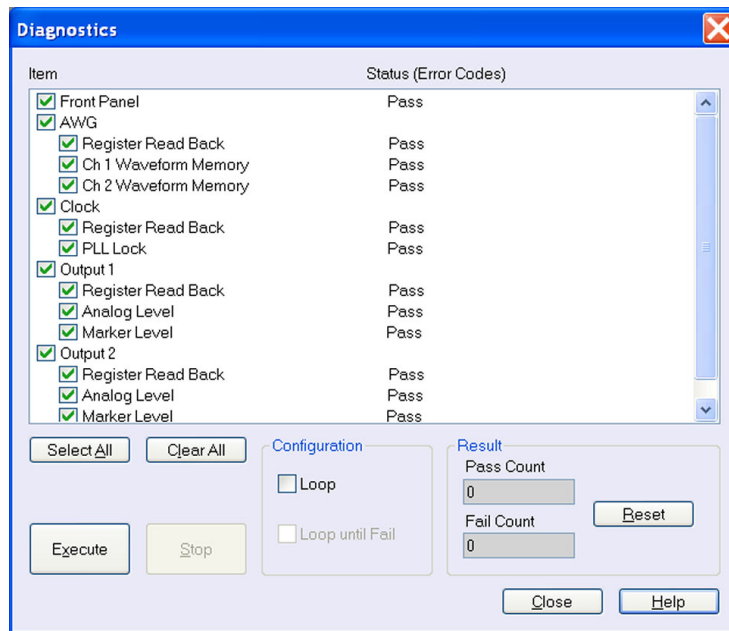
Diagnostics

| Item | Status (Error Codes) |
|---|---|
| Front Panel | Pass |
| AWG | |
| Register Read Back | Pass |
| Ch 1 Waveform Memory | Pass |
| Ch 2 Waveform Memory | Pass |
| Clock | |
| Register Read Back | Pass |
| PLL Lock | Pass |
| Output 1 | |
| Register Read Back | Pass |
| Analog Level | Pass |
| Marker Level | Pass |
| Output 2 | |
| Register Read Back | Pass |
| Analog Level | Pass |
| Marker Level | Pass |

Select All
Clear All

Configuration
Loop
Loop until Fail

Result
Pass Count
0
Fail Count
0
Reset

Execute
Stop

Close
Help